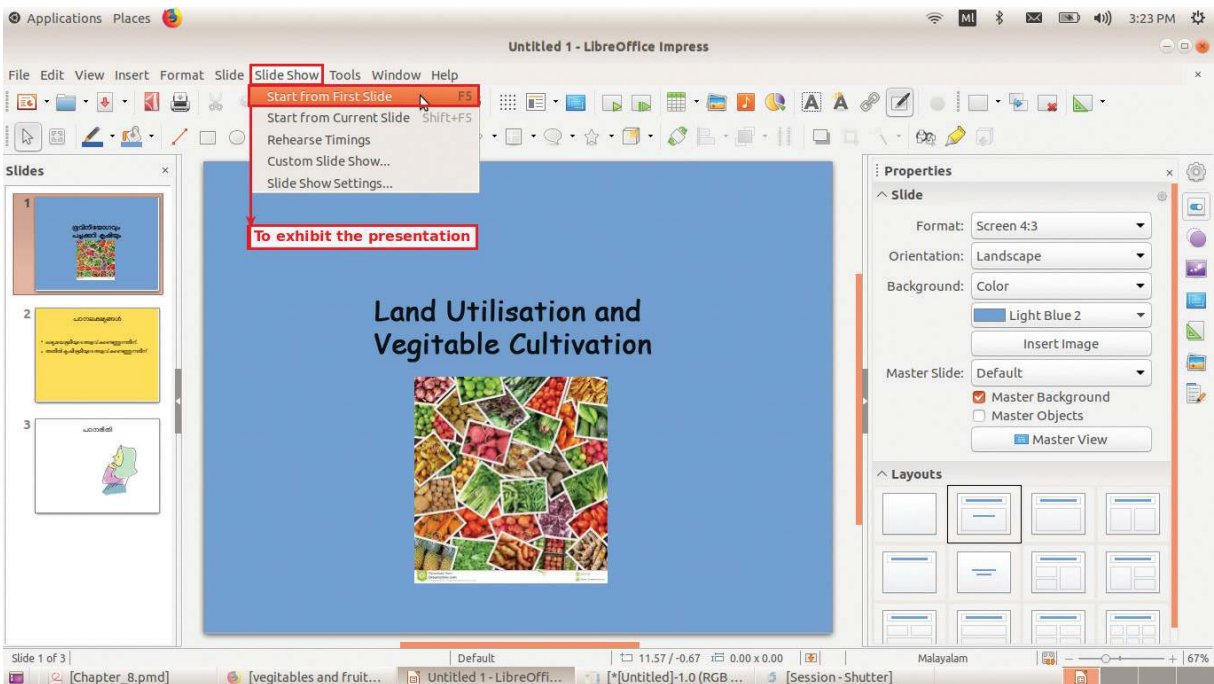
Applications Places

3:23 PM

Untitled 1 - LibreOffice Impress

File Edit View Insert Format Slide Slide Show Tools Window Help

Start from First Slide F5
Start from Current Slide Shift+F5
Rehearse Timings
Custom Slide Show...
Slide Show Settings...

To exhibit the presentation

Slides

1

2

3

Land Utilisation and Vegitable Cultivation

Properties

Slide

Format: Screen 4:3

Orientation: Landscape

Background: Color

Light Blue 2

Insert Image

Master Slide: Default

Master Background

Master Objects

Master View

Layouts

Slide 1 of 3 Default 11.57 / -0.67 0.00 x 0.00 Malayalam 67%

[Chapter_8.pmd] [vegitables and fruit... Untitled 1 - LibreOffi... [*[Untitled]-1.0 (RGB ... [Session - Shutter]